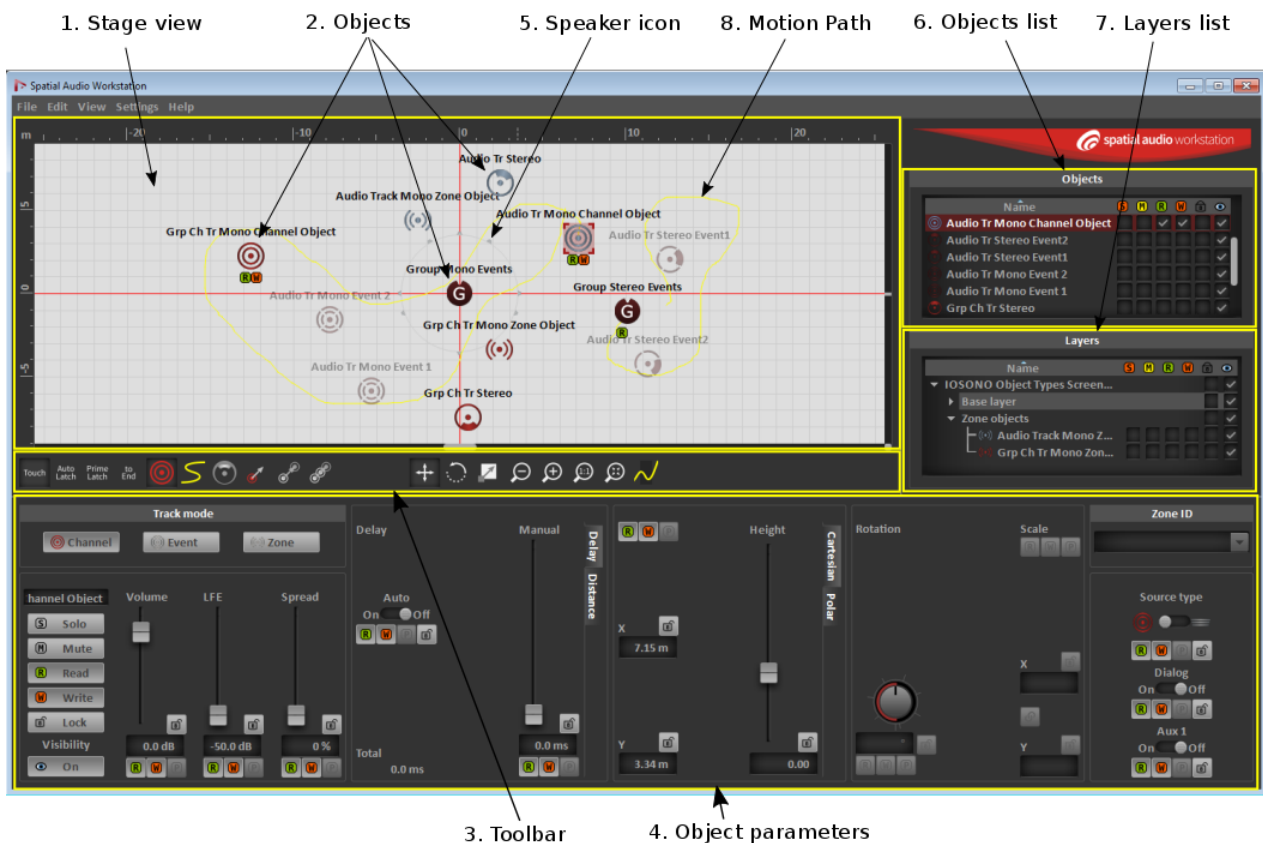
1. Stage view
2. Objects
5. Speaker icon
8. Motion Path
6. Objects list
7. Layers list

Spatial Audio Workstation

File Edit View Settings Help

m -20 -10 0 10 20

5 0 -5

Audio Tr Stereo
Audio Track Mono Zone Object
Audio Tr Mono Channel Object
Grp Ch Tr Mono Channel Object
Audio Tr Stereo Event1
Group Mono Events
Group Stereo Events
Audio Tr Mono Event 2
Grp Ch Tr Mono Zone Object
Audio Tr Stereo Event2
Audio Tr Mono Event 1
Grp Ch Tr Stereo

spatial audio workstation

Objects

| Name | S | M | R | W | | |
|---|---|---|---|---|---|---|
| Audio Tr Mono Channel Object | | | ✓ | ✓ | | ✓ |
| Audio Tr Stereo Event2 | | | | | | ✓ |
| Audio Tr Stereo Event1 | | | | | | ✓ |
| Audio Tr Mono Event 2 | | | | | | ✓ |
| Audio Tr Mono Event 1 | | | | | | ✓ |
| Grp Ch Tr Stereo | | | | | | ✓ |

Layers

Name S M R W
IOSONO Object Types Screen...
Base layer
Zone objects
Audio Track Mono Z...
Grp Ch Tr Mono Zon...

Touch Auto Latch Prime Latch to End

Track mode
Channel Event Zone

hannel Object
Volume LFE Spread
Solo
Mute
Read
Write
Lock
Visibility
On
0.0 dB -50.0 dB 0 %

Delay
Manual
Auto
On Off
Total 0.0 ms
0.0 ms
Delay Distance

Height
Cartesian Polar
X 7.15 m
Y 3.34 m
0.00

Rotation
Scale
X
Y

Zone ID
Source type
Dialog
On Off
Aux 1
On Off

3. Toolbar
4. Object parameters